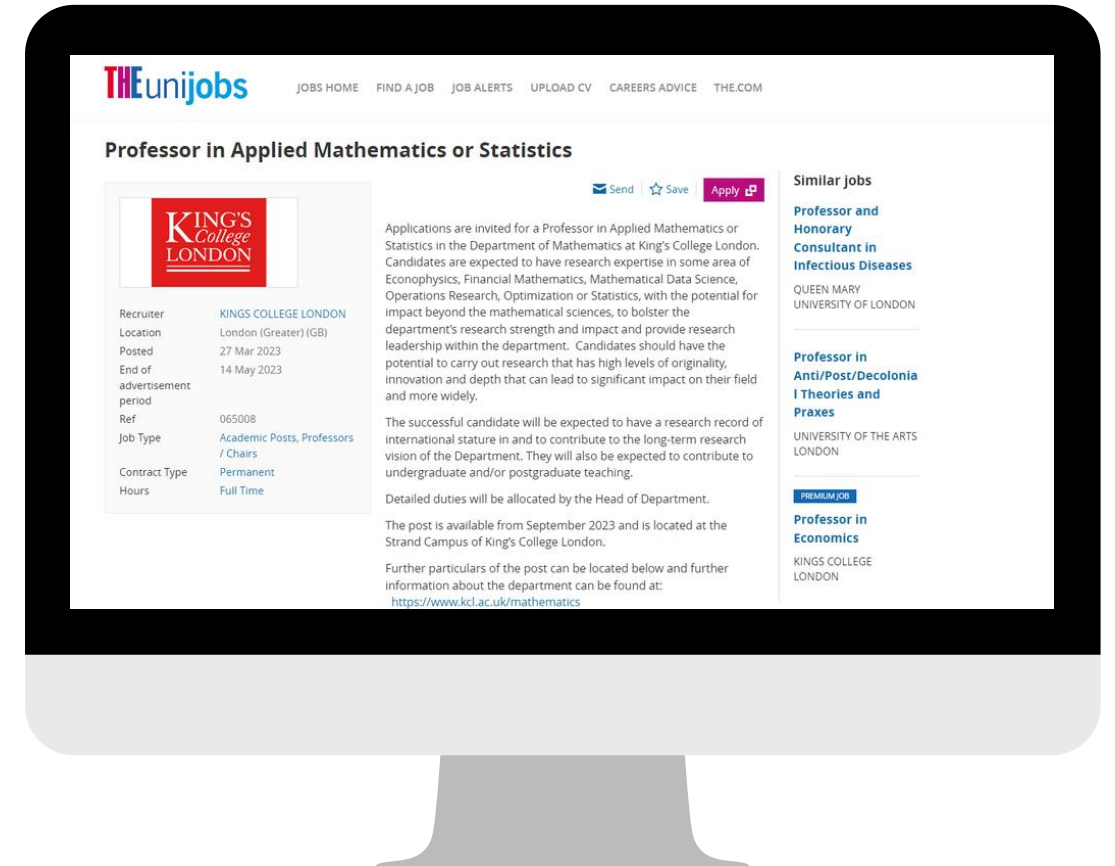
THEunijobs JOBS HOME FIND A JOB JOB ALERTS UPLOAD CV CAREERS ADVICE THE.COM

Professor in Applied Mathematics or Statistics

KING'S College LONDON

| | |
|---|---|
| Recruiter | KINGS COLLEGE LONDON |
| Location | London (Greater) (GB) |
| Posted | 27 Mar 2023 |
| End of advertisement period | 14 May 2023 |
| Ref | 065008 |
| Job Type | Academic Posts, Professors / Chairs |
| Contract Type | Permanent |
| Hours | Full Time |

Send Save Apply

Applications are invited for a Professor in Applied Mathematics or Statistics in the Department of Mathematics at King's College London. Candidates are expected to have research expertise in some area of Econophysics, Financial Mathematics, Mathematical Data Science, Operations Research, Optimization or Statistics, with the potential for impact beyond the mathematical sciences, to bolster the department's research strength and impact and provide research leadership within the department. Candidates should have the potential to carry out research that has high levels of originality, innovation and depth that can lead to significant impact on their field and more widely.

The successful candidate will be expected to have a research record of international stature in and to contribute to the long-term research vision of the Department. They will also be expected to contribute to undergraduate and/or postgraduate teaching.

Detailed duties will be allocated by the Head of Department.

The post is available from September 2023 and is located at the Strand Campus of King's College London.

Further particulars of the post can be located below and further information about the department can be found at: https://www.kcl.ac.uk/mathematics

Similar jobs

Professor and Honorary Consultant in Infectious Diseases
QUEEN MARY UNIVERSITY OF LONDON

Professor in Anti/Post/Decolonial Theories and Praxes
UNIVERSITY OF THE ARTS LONDON

PREMIUM JOB
Professor in Economics
KINGS COLLEGE LONDON